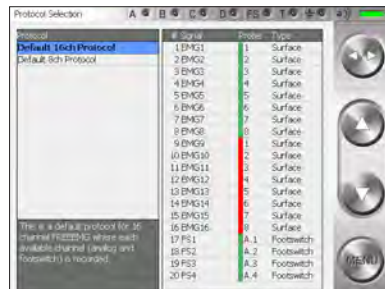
Protocol Selection A B C D FS T

Protocol
Default 16ch Protocol
Default 8ch Protocol

This is a default protocol for 16 channel FREEEMG where each available channel (analog and footswitch) is recorded.

| # Signal | Probe | Type |
|---|---|---|
| 1 EMG1 | 1 | Surface |
| 2 EMG2 | 2 | Surface |
| 3 EMG3 | 3 | Surface |
| 4 EMG4 | 4 | Surface |
| 5 EMG5 | 5 | Surface |
| 6 EMG6 | 6 | Surface |
| 7 EMG7 | 7 | Surface |
| 8 EMG8 | 8 | Surface |
| 9 EMG9 | 1 | Surface |
| 10 EMG10 | 2 | Surface |
| 11 EMG11 | 3 | Surface |
| 12 EMG12 | 4 | Surface |
| 13 EMG13 | 5 | Surface |
| 14 EMG14 | 6 | Surface |
| 15 EMG15 | 7 | Surface |
| 16 EMG16 | 8 | Surface |
| 17 FS1 | A.1 | Footswitch |
| 18 FS2 | A.2 | Footswitch |
| 19 FS3 | A.3 | Footswitch |
| 20 FS4 | A.4 | Footswitch |

MENU